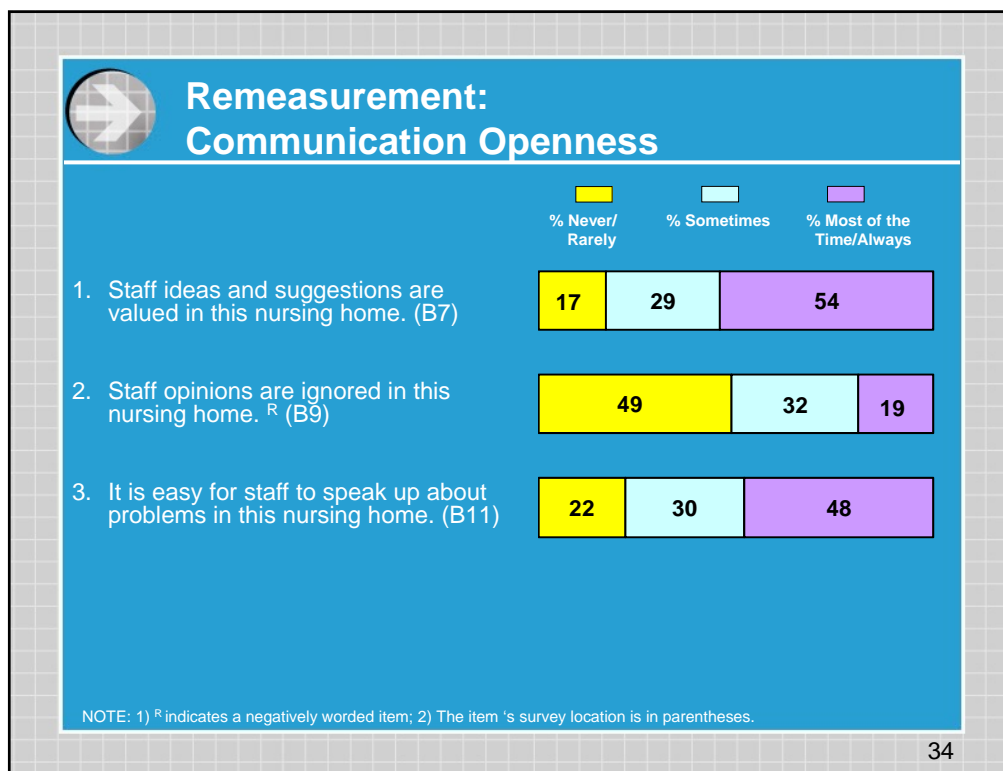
Remeasurement:
Communication Openness

% Never/ Rarely

% Sometimes

% Most of the Time/Always

1. Staff ideas and suggestions are valued in this nursing home. (B7)

17

29

54

2. Staff opinions are ignored in this nursing home. $^{R}$ (B9)

49

32

19

3. It is easy for staff to speak up about problems in this nursing home. (B11)

22

30

48

NOTE: 1) $^{R}$ indicates a negatively worded item; 2) The item 's survey location is in parentheses.

34